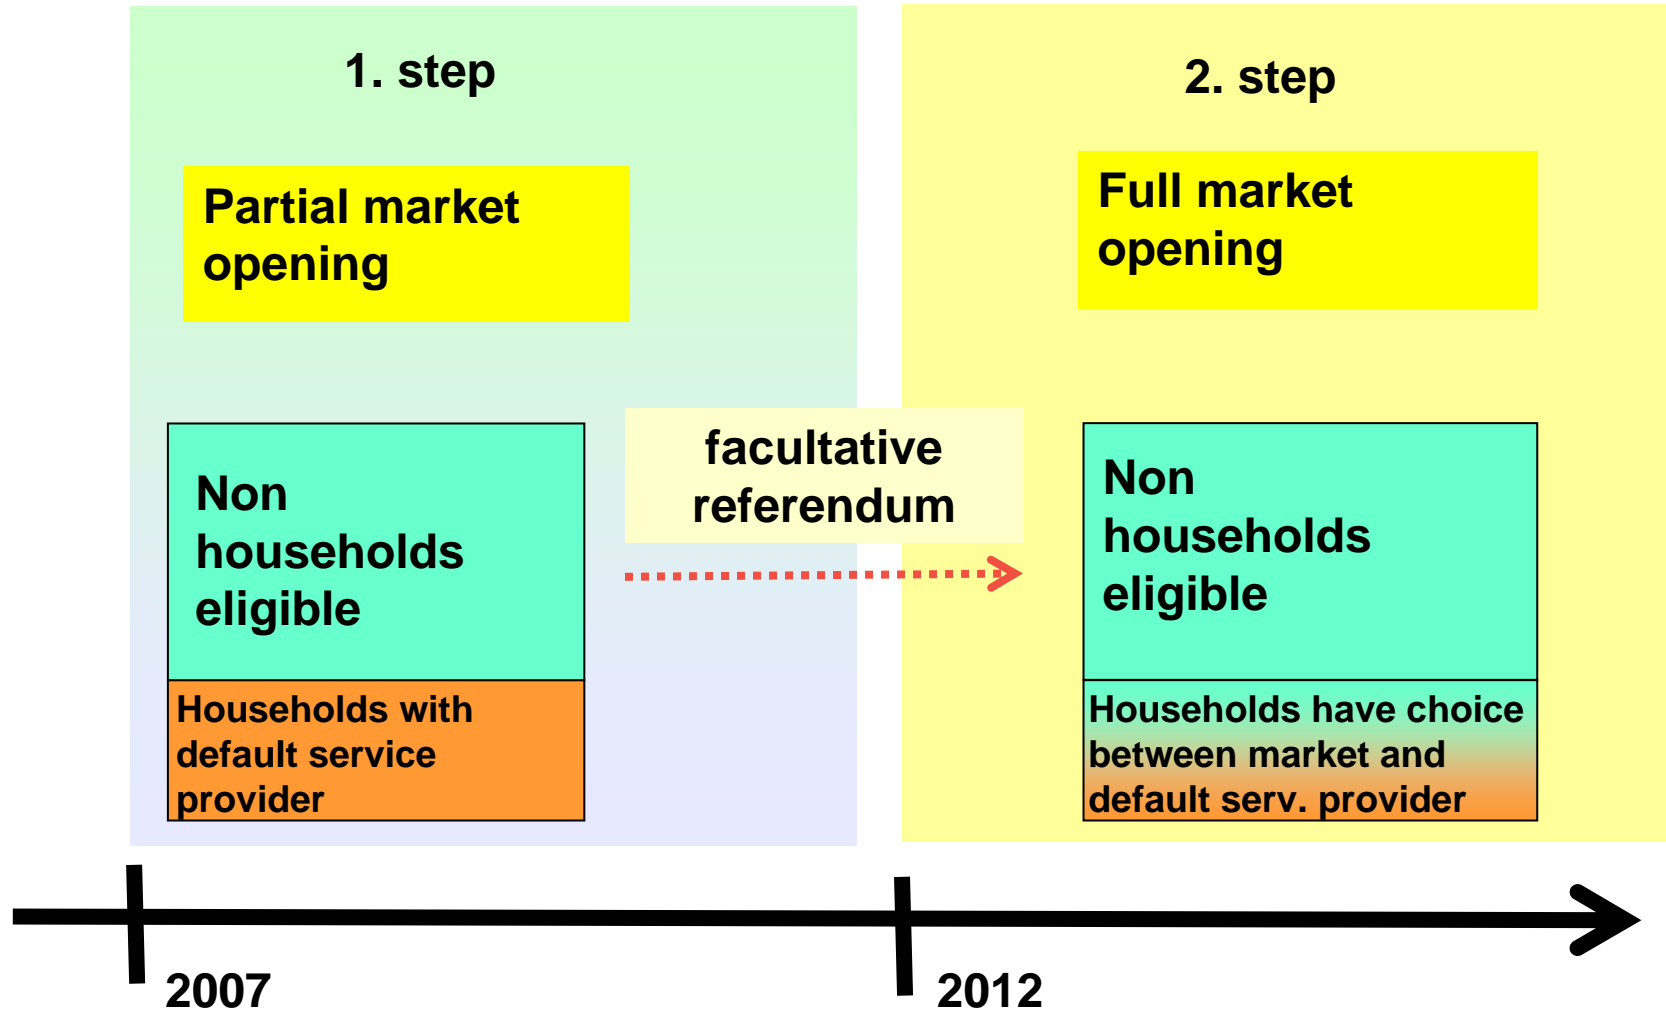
1. step

Partial market opening

Non households eligible

Households with default service provider

facultative referendum

2. step

Full market opening

Non households eligible

Households have choice between market and default serv. provider

2007

2012